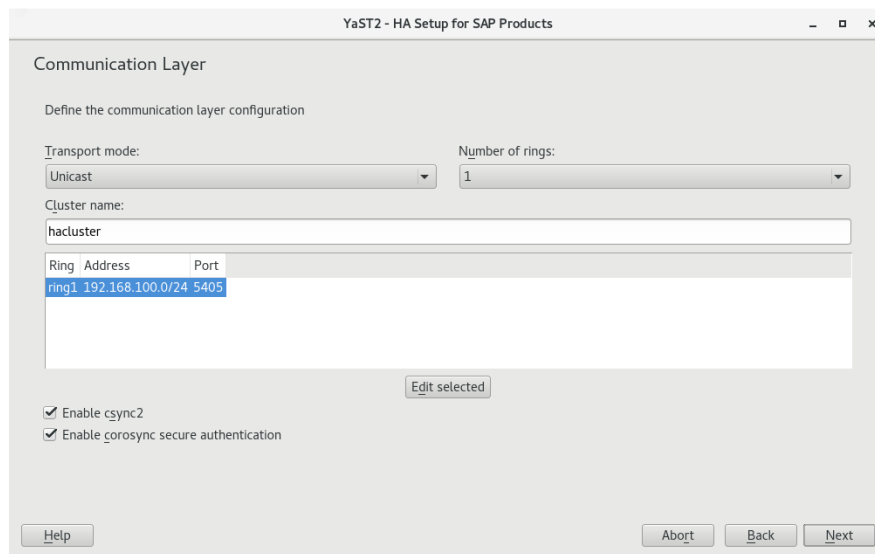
YaST2 - HA Setup for SAP Products

Communication Layer

Define the communication layer configuration

Transport mode:
Unicast

Number of rings:
1

Cluster name:
hacluster

| Ring | Address | Port |
|---|---|---|
| ring1 | 192.168.100.0/24 | 5405 |

Edit selected

☑ Enable csync2
☑ Enable corosync secure authentication

Help

Abort Back Next